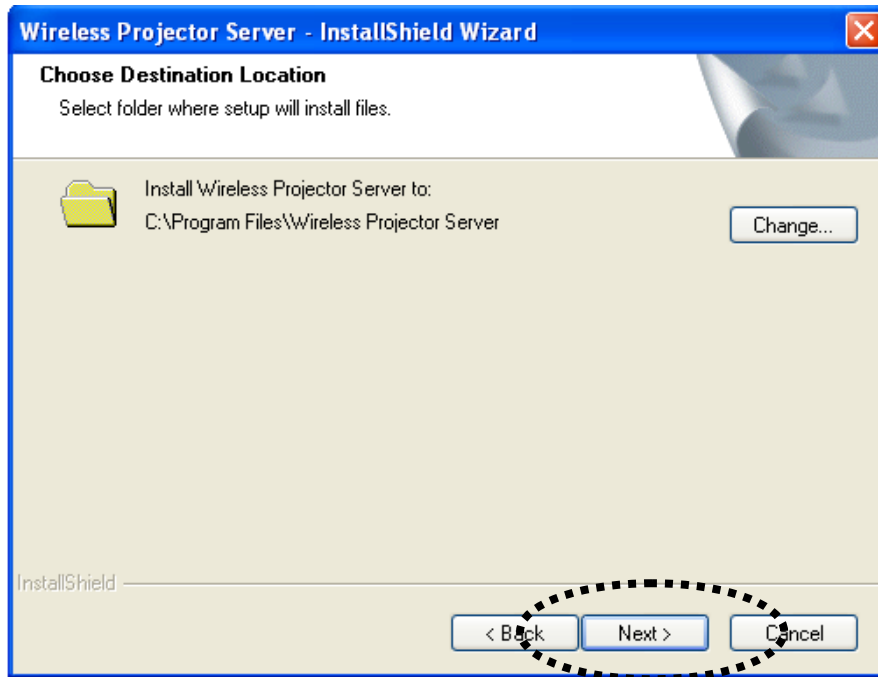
Wireless Projector Server - InstallShield Wizard

Choose Destination Location

Select folder where setup will install files.

Install Wireless Projector Server to:
C:\Program Files\Wireless Projector Server

Change...

InstallShield

< Back

Next >

Cancel